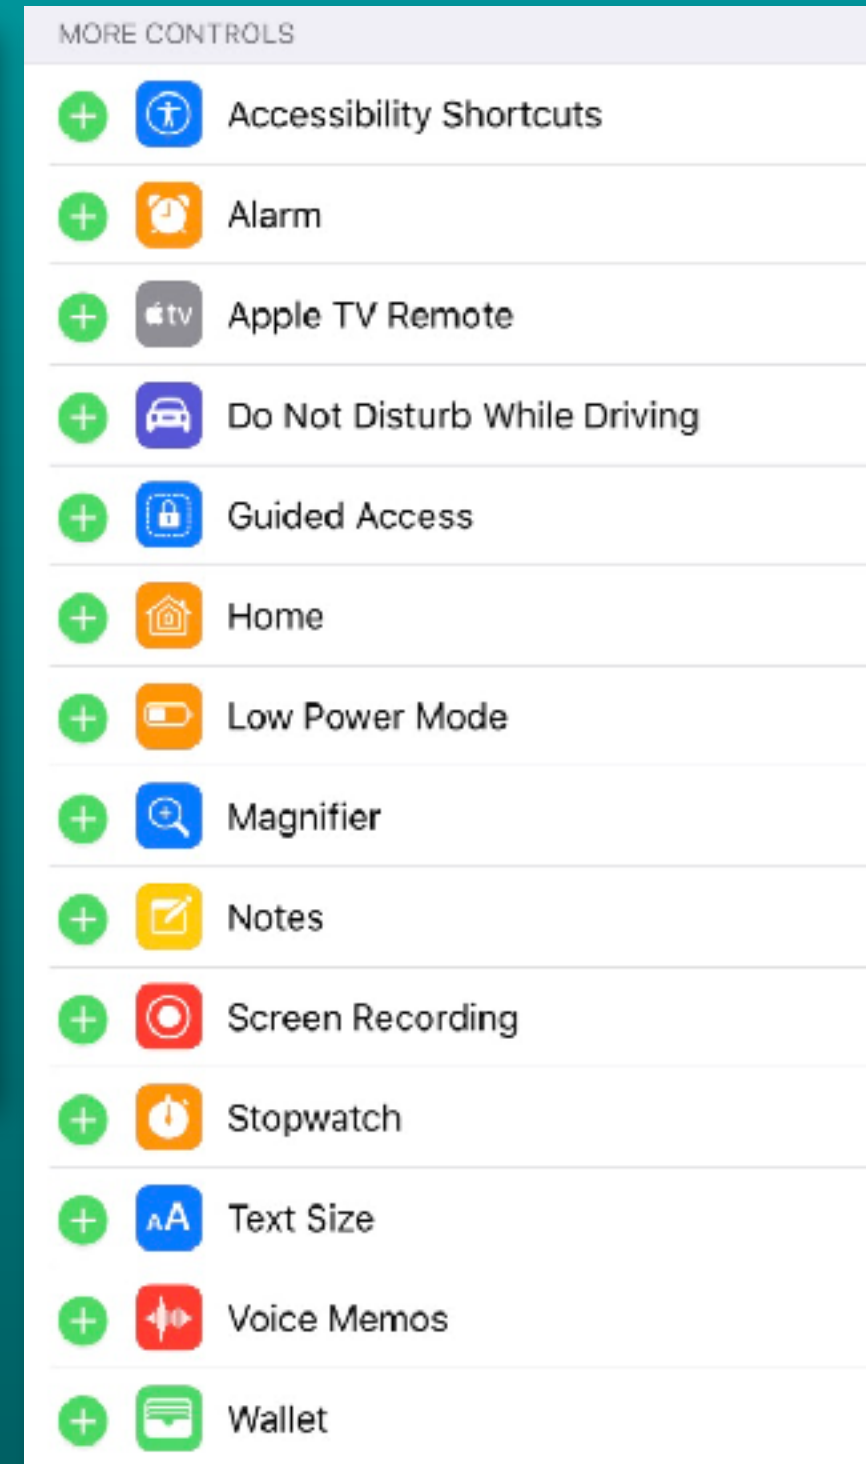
MORE CONTROLS

Accessibility Shortcuts

Alarm

tv Apple TV Remote

Do Not Disturb While Driving

Guided Access

Home

Low Power Mode

Magnifier

Notes

Screen Recording

Stopwatch

AA Text Size

Voice Memos

Wallet